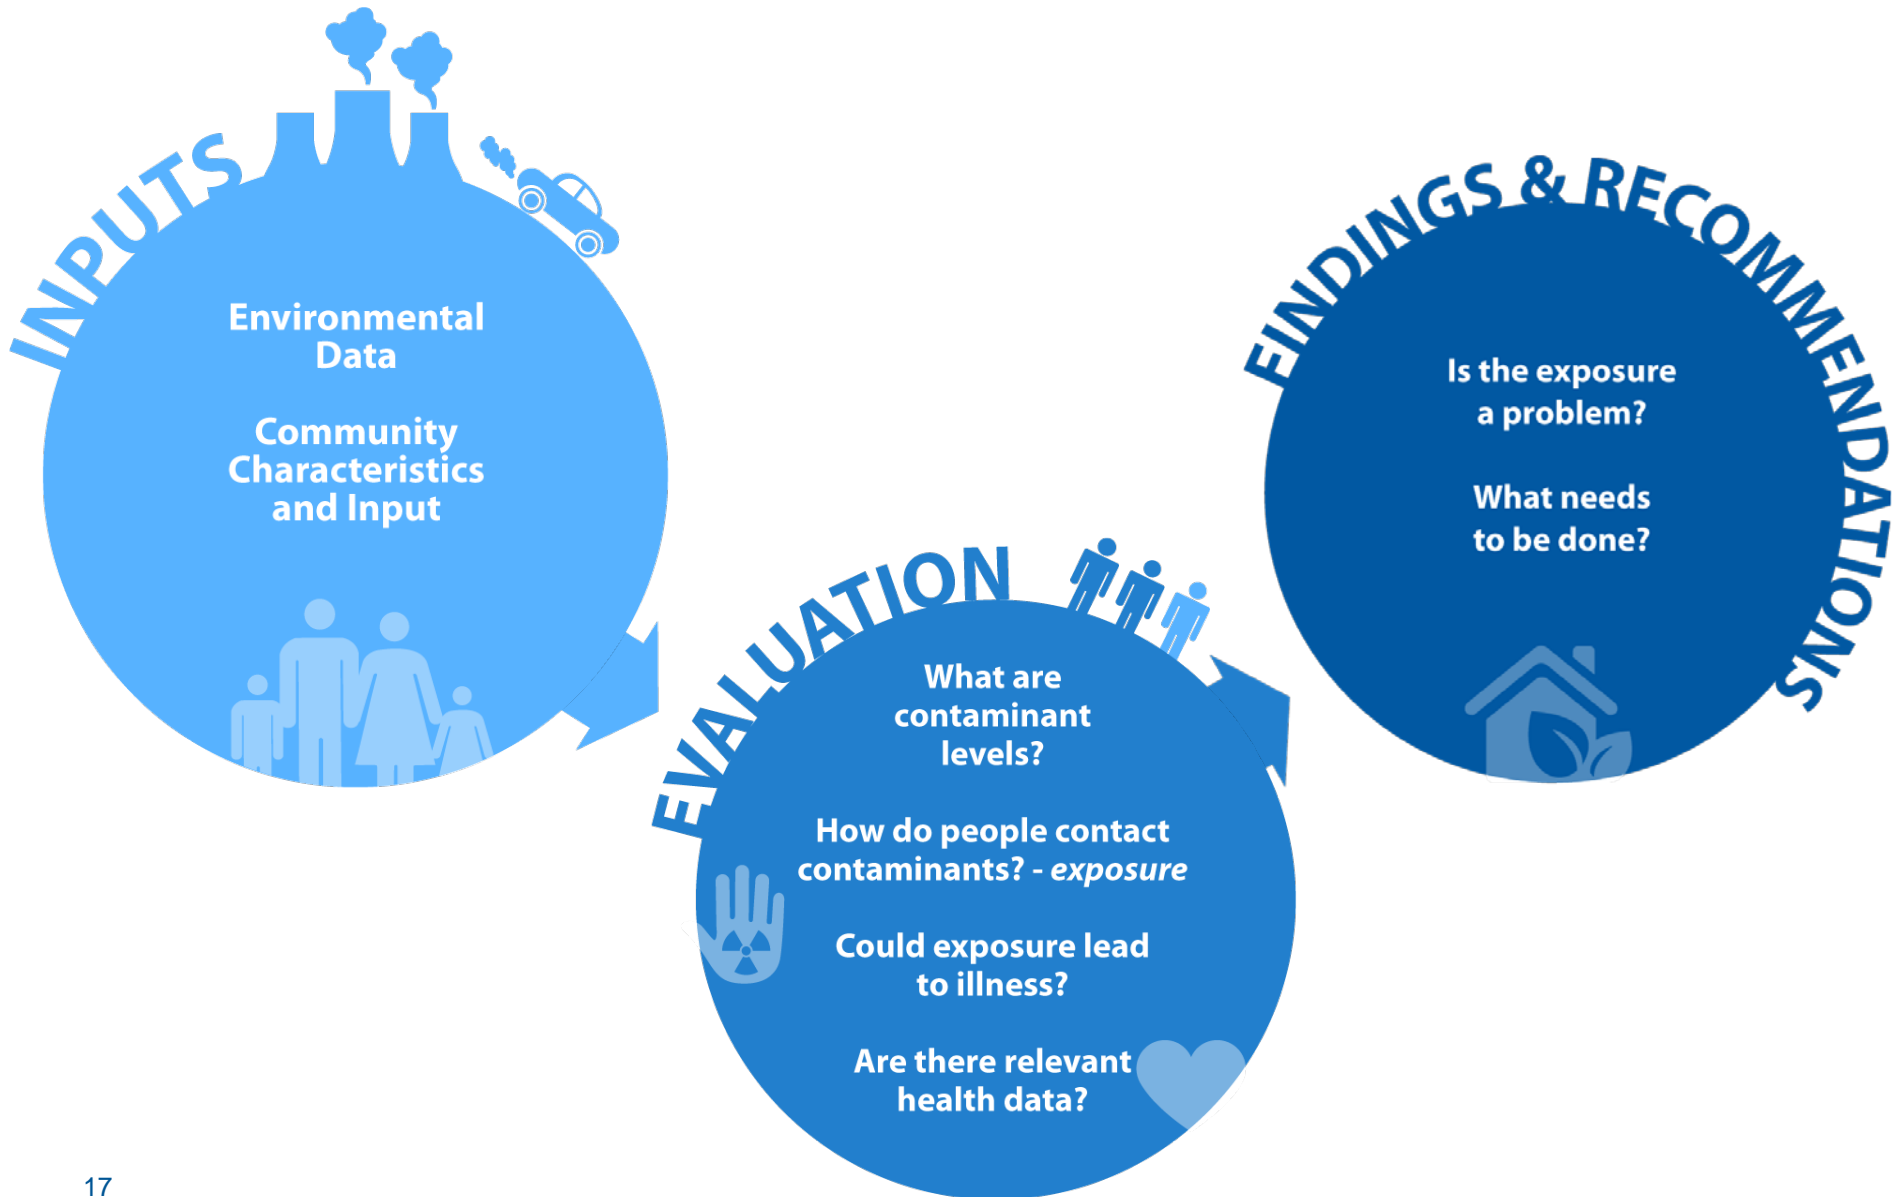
INPUTS

Environmental Data

Community Characteristics and Input

EVALUATION

What are contaminant levels?

How do people contact contaminants? - *exposure*

Could exposure lead to illness?

Are there relevant health data?

FINDINGS & RECOMMENDATIONS

Is the exposure a problem?

What needs to be done?

17